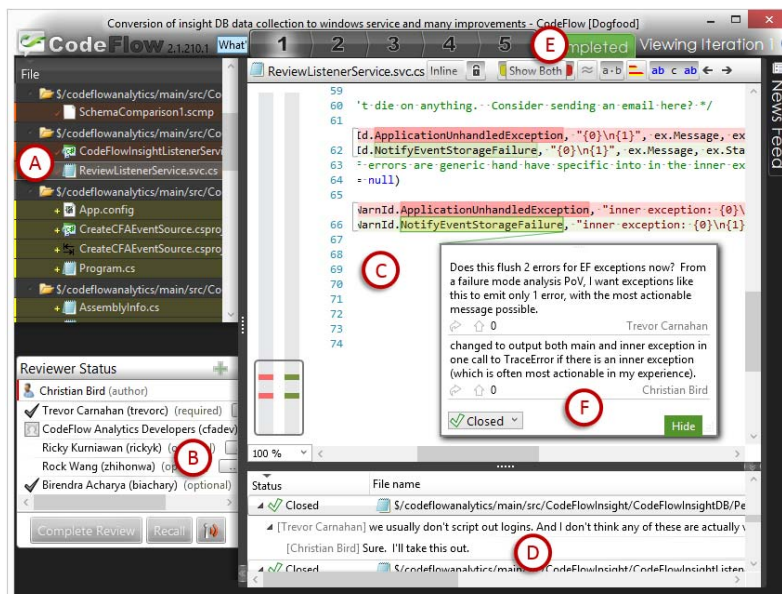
Conversion of insight DB data collection to windows service and many improvements - CodeFlow [Dogfood]

CodeFlow 2.1.210.1 What'

1 2 3 4 5 E mpleted Viewing Iteration

File

$/codeflowanalytics/main/src/Co

SchemaComparison1.scmp

$/codeflowanalytics/main/src/Co

A

CodeFlowInsightListenerServi

ReviewListenerService.svc.cs

$/codeflowanalytics/main/src/Co

App.config

CreateCFAEventSource.csproj

CreateCFAEventSource.cspro

Program.cs

$/codeflowanalytics/main/src/Co

AssemblyInfo.cs

ReviewListenerService.svc.cs Inline Show Both a-b ab c ab

59

60 't die on anything. Consider sending an email here? */

61

[d.ApplicationUnhandledException, "{0}\n{1}", ex.Message, ex

62 [d.NotifyEventStorageFailure, "{0}\n{1}", ex.Message, ex.Sta

63 errors are generic hand have specific into in the inner ex

64 = null)

65

VarnId.ApplicationUnhandledException, "inner exception: {0}\

66 VarnId.NotifyEventStorageFailure, "inner exception: {0}\n{1}

67

68

69 C

70

71

72

73

74

Does this flush 2 errors for EF exceptions now? From a failure mode analysis PoV, I want exceptions like this to emit only 1 error, with the most actionable message possible.

0 Trevor Carnahan

changed to output both main and inner exception in one call to TraceError if there is an inner exception (which is often most actionable in my experience).

0 Christian Bird

F

Closed

Hide

100 %

News Feed

Reviewer Status

Christian Bird (author)

Trevor Carnahan (trevorc) (required)

CodeFlow Analytics Developers (cfadev)

Ricky Kurniawan (rickyk) (op

Rock Wang (zhihonwa) (op B

Birendra Acharya (biachary) (optional)

Complete Review Recall

Status File name

Closed $/codeflowanalytics/main/src/CodeFlowInsight/CodeFlowInsightDB/Pe

[Trevor Carnahan] we usually don't script out logins. And I don't think any of these are actually v

[Christian Bird] Sure. I'll take this out.

D

Closed $/codeflowanalytics/main/src/CodeFlowInsightListen